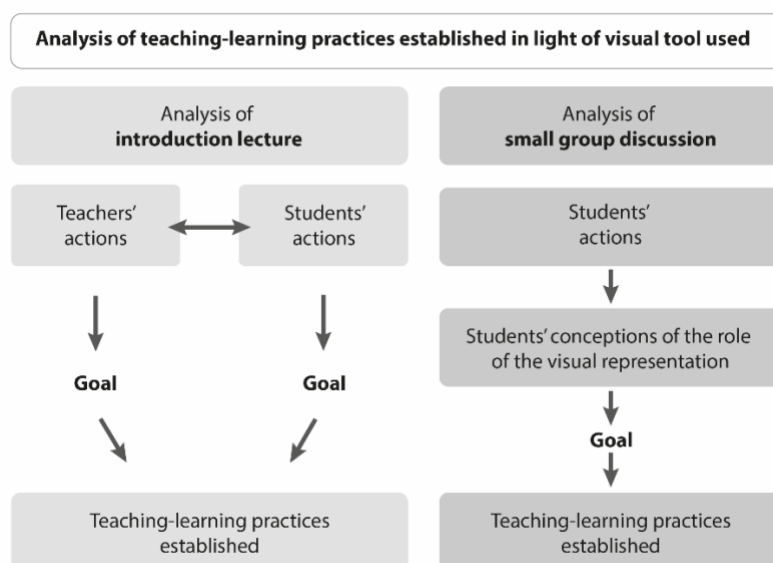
Analysis of teaching-learning practices established in light of visual tool used

Analysis of introduction lecture

Teachers' actions

Students' actions

Goal

Goal

Teaching-learning practices established

Analysis of small group discussion

Students' actions

Students' conceptions of the role of the visual representation

Goal

Teaching-learning practices established